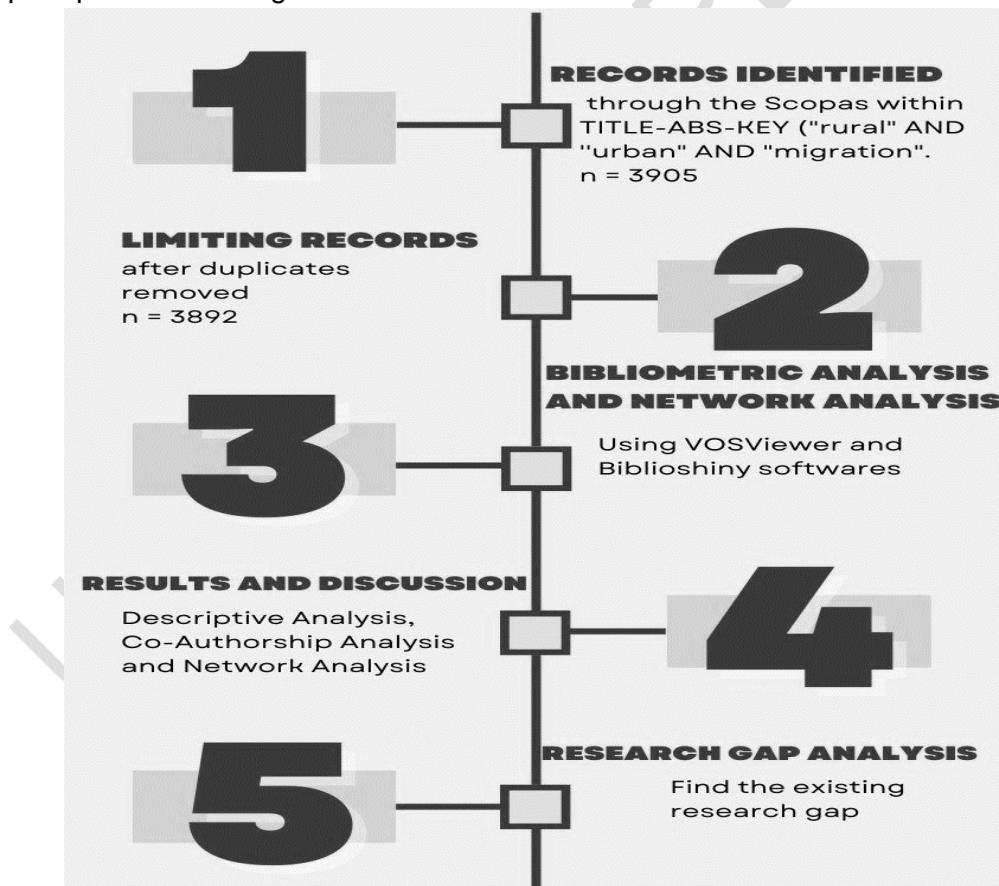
1

RECORDS IDENTIFIED

through the Scopas within TITLE-ABS-KEY ("rural" AND "urban" AND "migration". n = 3905

LIMITING RECORDS

after duplicates removed n = 3892

2

BIBLIOMETRIC ANALYSIS AND NETWORK ANALYSIS

3

Using VOSViewer and Biblioshiny softwares

RESULTS AND DISCUSSION

Descriptive Analysis, Co-Authorship Analysis and Network Analysis

4

5

RESEARCH GAP ANALYSIS

Find the existing research gap